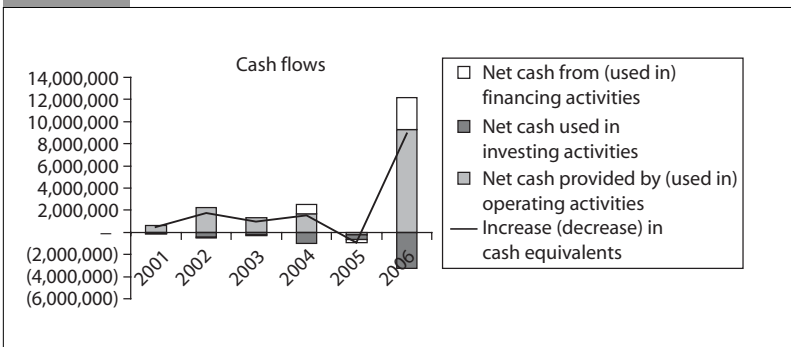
Cash flows

14,000,000
12,000,000
10,000,000
8,000,000
6,000,000
4,000,000
2,000,000
–
(2,000,000)
(4,000,000)
(6,000,000)

2001
2002
2003
2004
2005
2006

Net cash from (used in) financing activities
Net cash used in investing activities
Net cash provided by (used in) operating activities
Increase (decrease) in cash equivalents